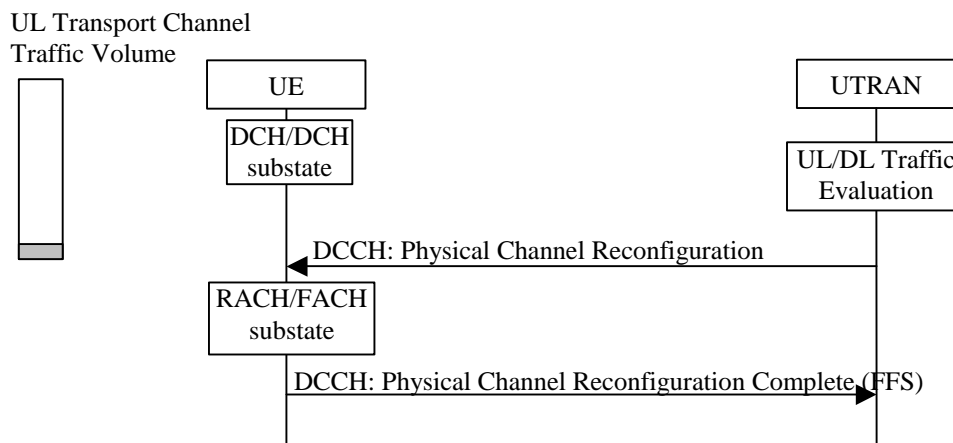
UL Transport Channel Traffic Volume

UE

UTRAN

DCH/DCH substate

UL/DL Traffic Evaluation

DCCH: Physical Channel Reconfiguration

RACH/FACH substate

DCCH: Physical Channel Reconfiguration Complete (FFS)